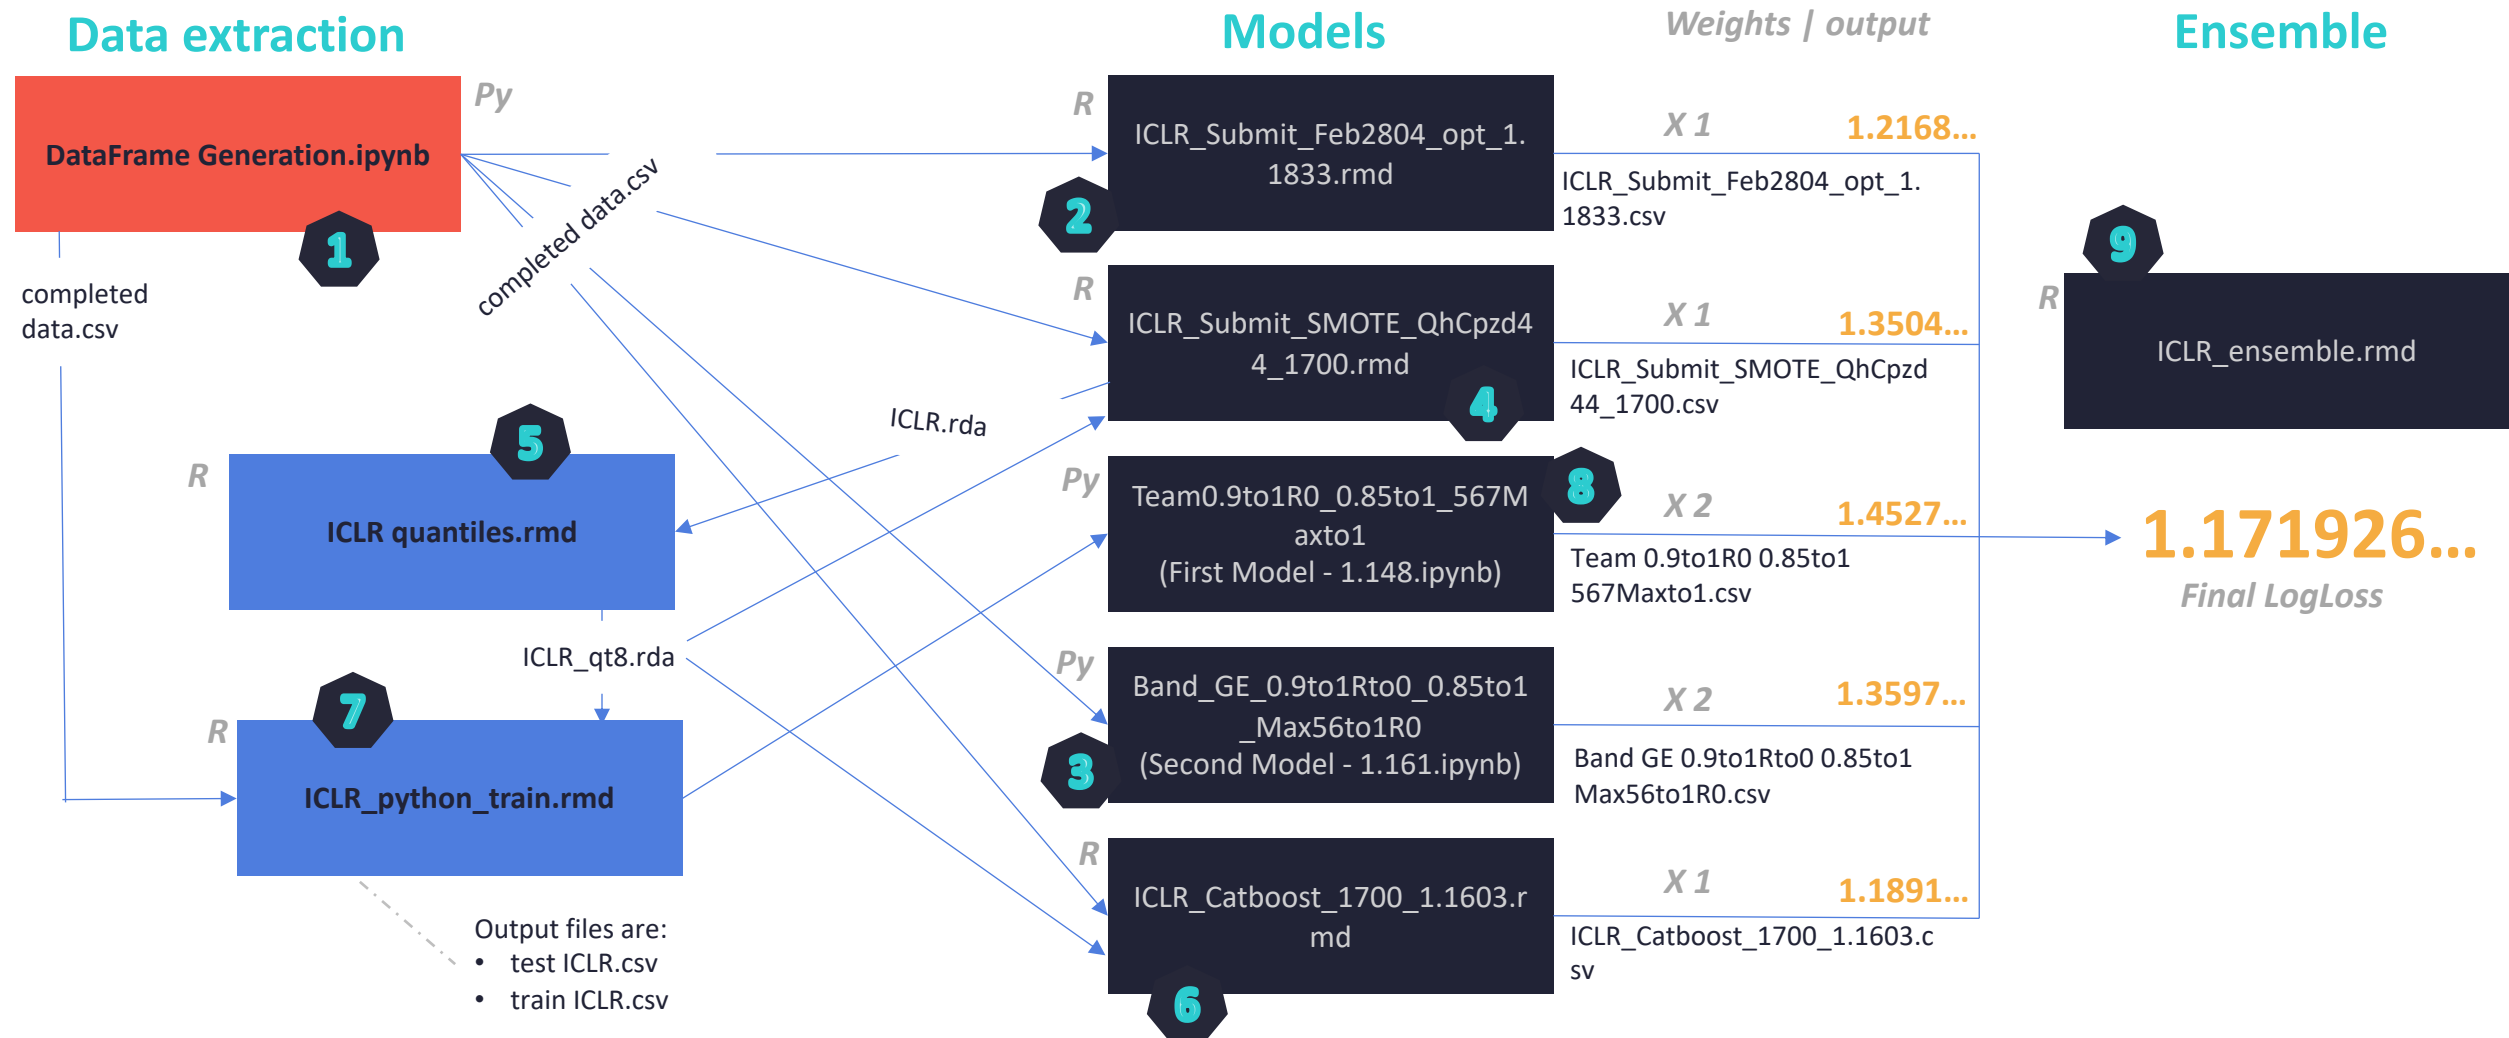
Data extraction

Models

Weights | output

Ensemble

Py

DataFrame Generation.ipynb

1

completed data.csv

completed data.csv

R

ICLR_Submit_Feb2804_opt_1.1833.rmd

2

X 1

1.2168...

ICLR_Submit_Feb2804_opt_1.1833.csv

R

ICLR_Submit_SMOTE_QhCpzd44_1700.rmd

4

X 1

1.3504...

ICLR_Submit_SMOTE_QhCpzd44_1700.csv

9

R

ICLR_ensemble.rmd

ICLR.rda

R

5

ICLR quantiles.rmd

Py

Team0.9to1R0_0.85to1_567Maxto1
(First Model - 1.148.ipynb)

8

X 2

1.4527...

Team 0.9to1R0 0.85to1 567Maxto1.csv

1.171926...

Final LogLoss

ICLR_qt8.rda

Py

Band_GE_0.9to1Rto0_0.85to1_Max56to1R0
(Second Model - 1.161.ipynb)

X 2

1.3597...

R

7

ICLR_python_train.rmd

3

Band GE 0.9to1Rto0 0.85to1 Max56to1R0.csv

R

ICLR_Catboost_1700_1.1603.rmd

X 1

1.1891...

ICLR_Catboost_1700_1.1603.csv

6

Output files are:
• test ICLR.csv
• train ICLR.csv